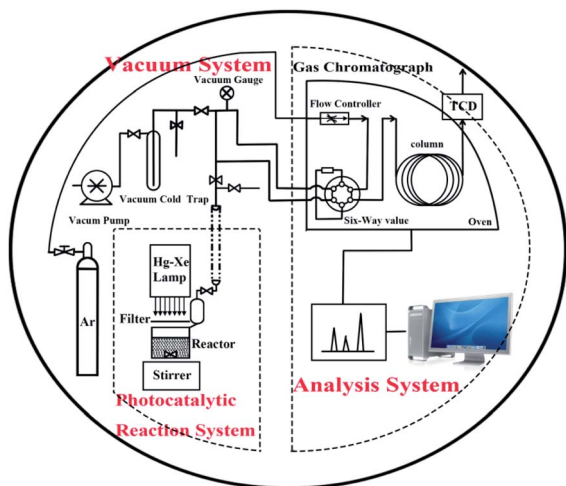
Vacuum System

Vacuum Gauge

Gas Chromatograph

Flow Controller

TCD

column

Vacuum Cold Trap

Vacum Pump

Six-Way value

Oven

Hg-Xe Lamp

Filter

Reactor

Ar

Stirrer

Photocatalytic Reaction System

Analysis System